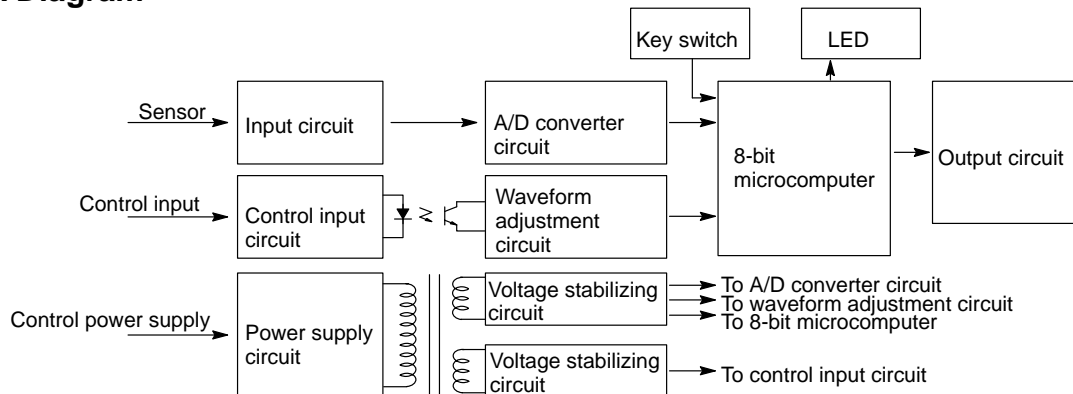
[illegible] Diagram

Key switch

LED

Sensor

Input circuit

A/D converter circuit

8-bit microcomputer

Output circuit

Control input

Control input circuit

Waveform adjustment circuit

Control power supply

Power supply circuit

Voltage stabilizing circuit

To A/D converter circuit
To waveform adjustment circuit
To 8-bit microcomputer

Voltage stabilizing circuit

To control input circuit